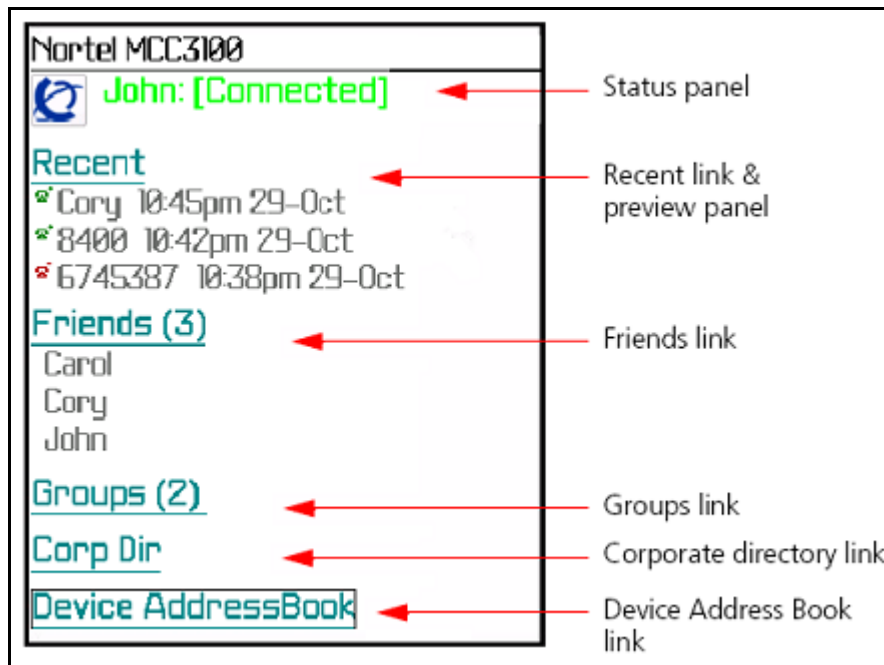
Nortel MCC3100

John: [Connected]

Status panel

Recent

Cory 10:45pm 29-Oct

8400 10:42pm 29-Oct

6745387 10:38pm 29-Oct

Recent link & preview panel

Friends (3)

Carol

Cory

John

Friends link

Groups (2)

Groups link

Corp Dir

Corporate directory link

Device AddressBook

Device Address Book link